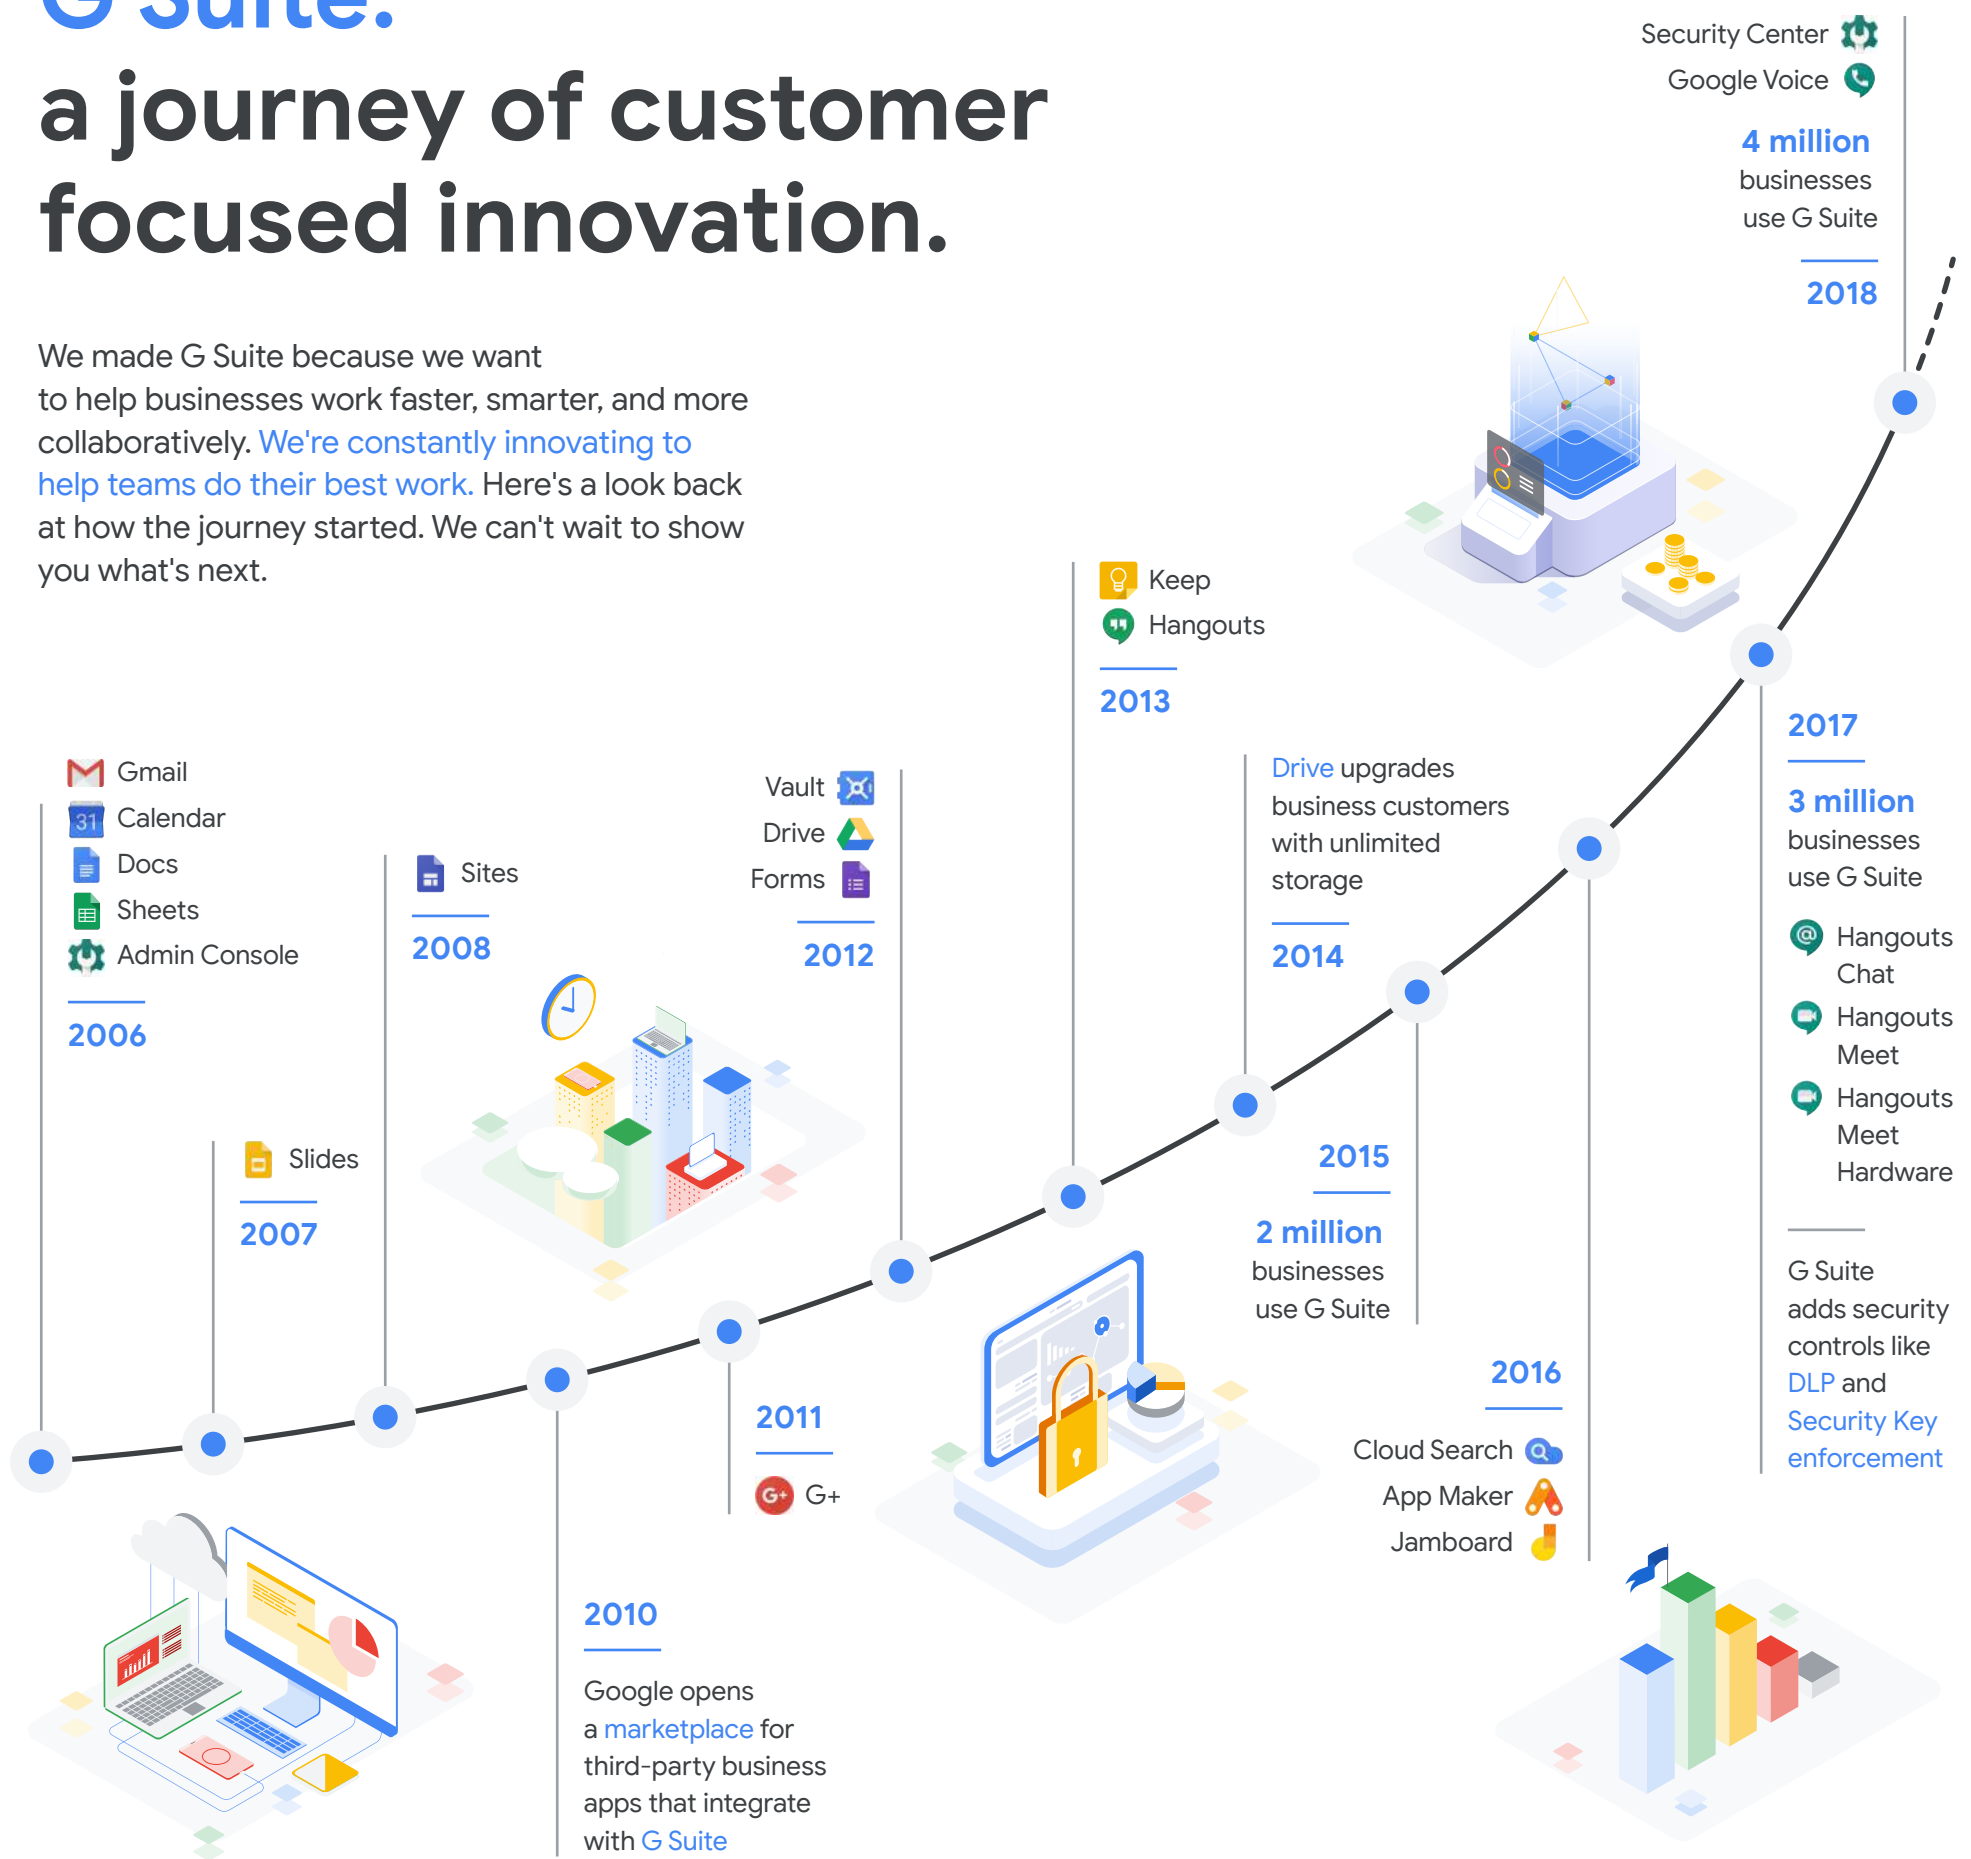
G Suite:
a journey of customer focused innovation.

We made G Suite because we want to help businesses work faster, smarter, and more collaboratively. We're constantly innovating to help teams do their best work. Here's a look back at how the journey started. We can't wait to show you what's next.

Gmail
Calendar
Docs
Sheets
Admin Console
2006

Slides
2007

Sites
2008

2010
Google opens a marketplace for third-party business apps that integrate with G Suite

2011
G+

Vault
Drive
Forms
2012

Keep
Hangouts
2013

Drive upgrades business customers with unlimited storage
2014

2015
2 million businesses use G Suite

2016
Cloud Search
App Maker
Jamboard

2017
3 million businesses use G Suite
Hangouts Chat
Hangouts Meet
Hangouts Meet Hardware

G Suite adds security controls like DLP and Security Key enforcement

Security Center
Google Voice
4 million businesses use G Suite
2018